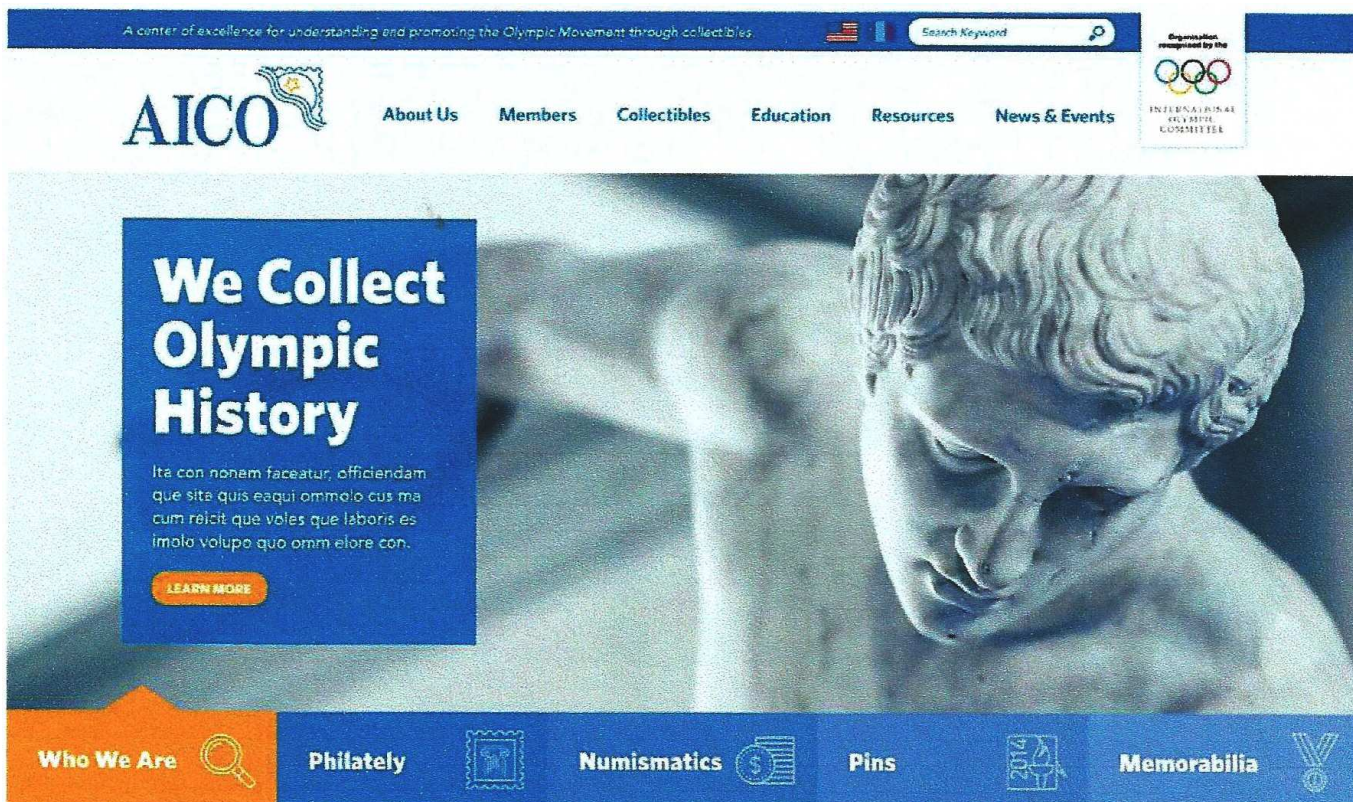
A center of excellence for understanding and promoting the Olympic Movement through collectibles

Search Keyword

Organisation recognised by the

INTERNATIONAL OLYMPIC COMMITTEE

AICO

About Us Members Collectibles Education Resources News & Events

We Collect Olympic History

Ita con nonem faceatur, officiendam que sita quis eaqui ommolo cus ma cum reicit que voles que laboris es imolo volupo quo omm elore con.

LEARN MORE

Who We Are

Philately

Numismatics

Pins

2014

Memorabilia